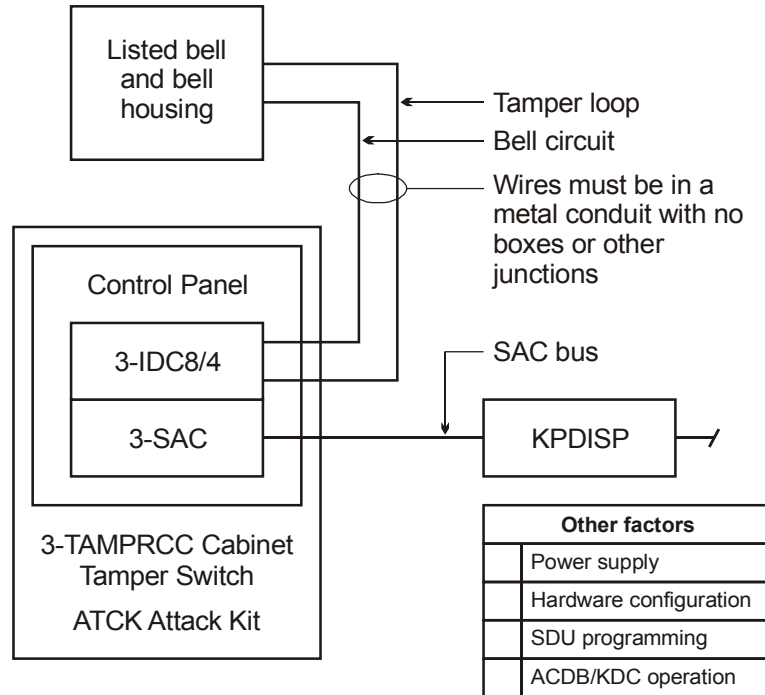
Listed bell and bell housing

Tamper loop

Bell circuit

Wires must be in a metal conduit with no boxes or other junctions

Control Panel

3-IDC8/4

3-SAC

SAC bus

KPDISP

3-TAMPRCC Cabinet Tamper Switch

ATCK Attack Kit

| Other factors | |
|---|---|
| | Power supply |
| | Hardware configuration |
| | SDU programming |
| | ACDB/KDC operation |